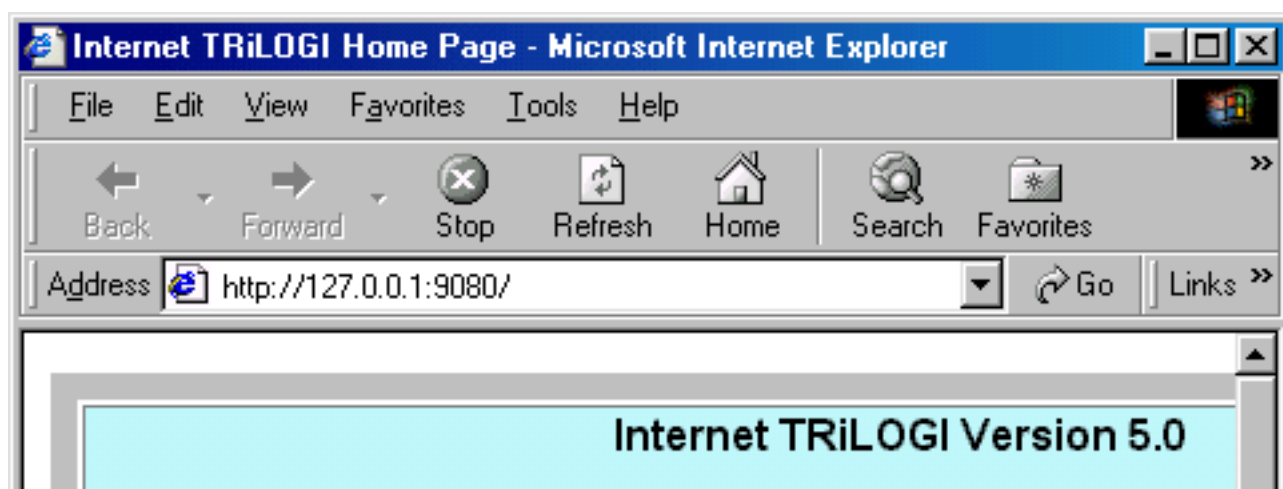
Internet TRiLOGI Home Page - Microsoft Internet Explorer

File Edit View Favorites Tools Help

Back Forward Stop Refresh Home Search Favorites »

Address http://127.0.0.1:9080/ Go Links »

Internet TRiLOGI Version 5.0